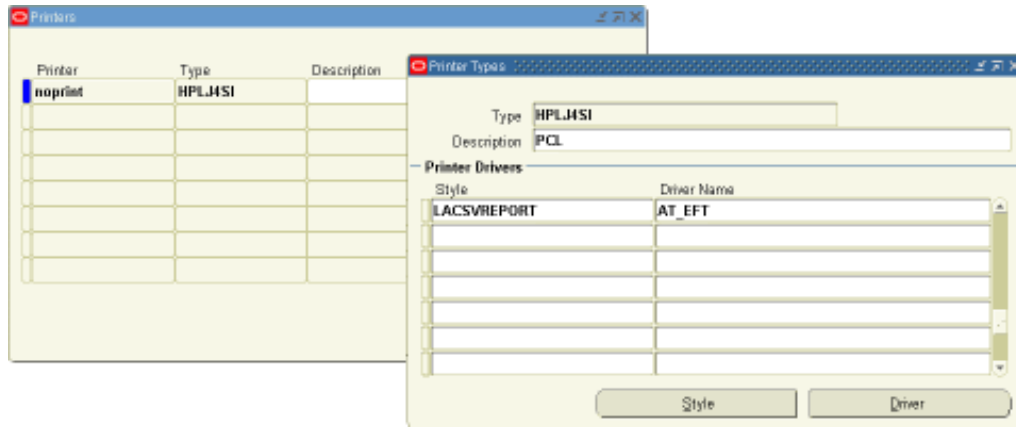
Printers

| Printer | Type | Description |
|---|---|---|
| noprint | HPLJ4SI | |
| | | |
| | | |
| | | |
| | | |
| | | |
| | | |
| | | |

Printer Types

Type HPLJ4SI

Description PCL

Printer Drivers

| Style | Driver Name |
|---|---|
| LACSVREPORT | AT_EFT |
| | |
| | |
| | |
| | |
| | |
| | |

Style

Driver